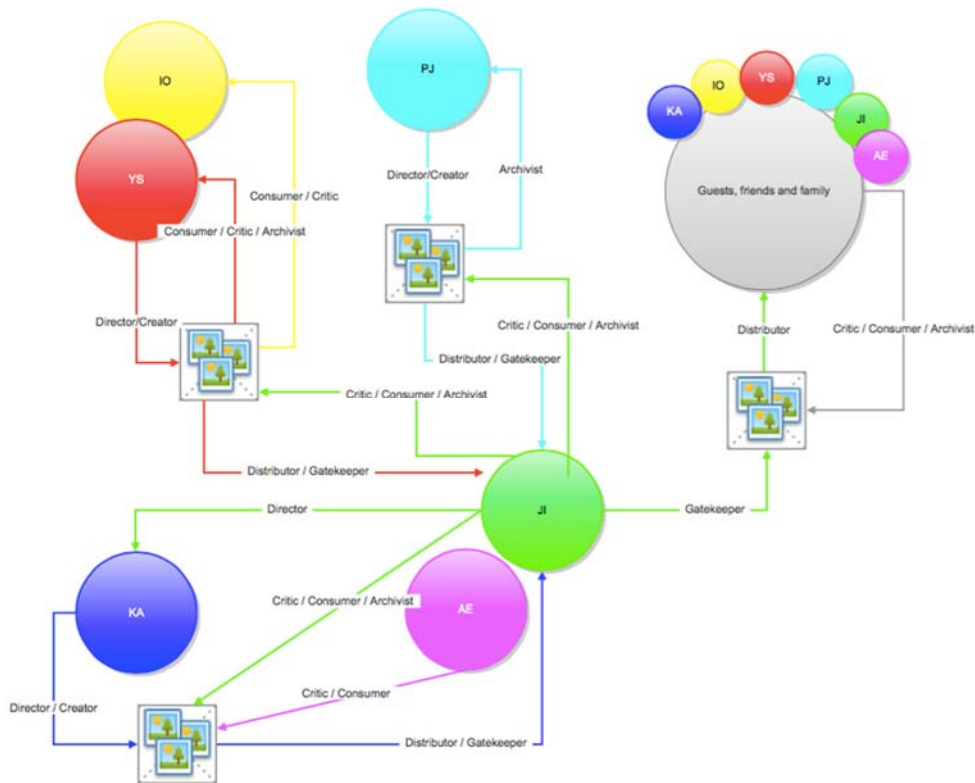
IO

YS

Consumer / Critic

Consumer / Critic / Archivist

Director/Creator

PJ

Director/Creator

Archivist

KA IO YS PJ JI AE

Guests, friends and family

Critic / Consumer / Archivist

Distributor / Gatekeeper

Critic / Consumer / Archivist

Distributor

Critic / Consumer / Archivist

Distributor / Gatekeeper

JI

Director

Gatekeeper

KA

Critic / Consumer / Archivist

AE

Critic / Consumer

Director / Creator

Distributor / Gatekeeper